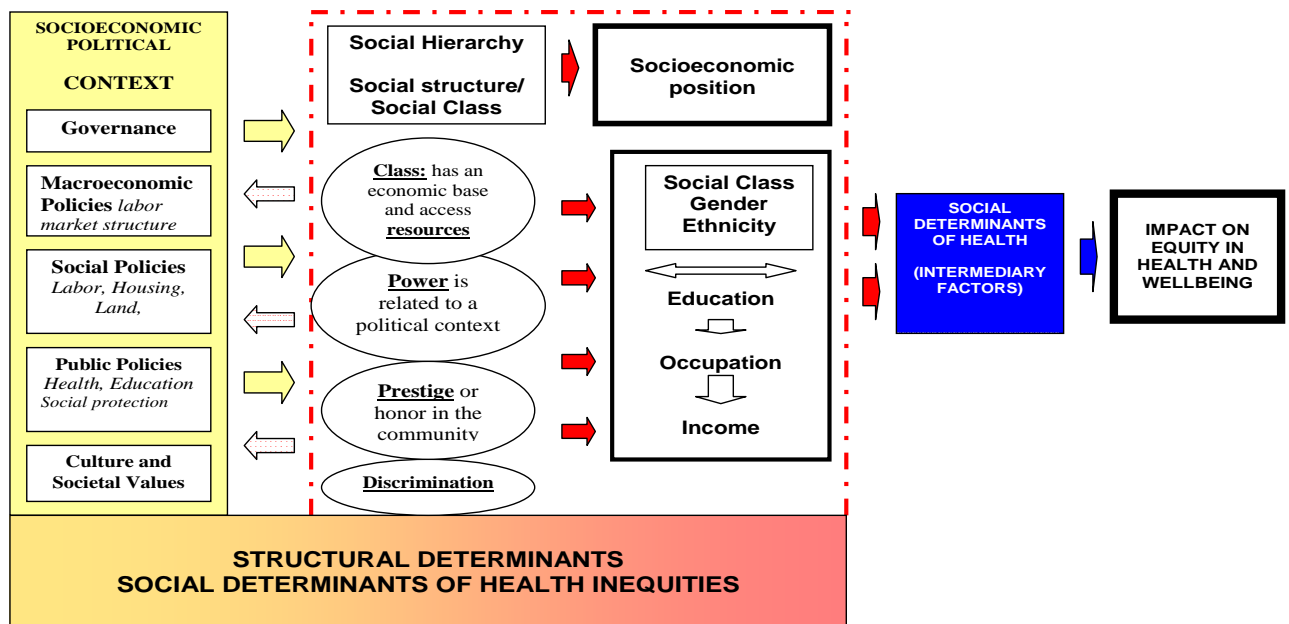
SOCIOECONOMIC POLITICAL

CONTEXT

Governance

Macroeconomic Policies labor market structure

Social Policies Labor, Housing, Land,

Public Policies Health, Education Social protection

Culture and Societal Values

Social Hierarchy

Social structure/ Social Class

Socioeconomic position

Class: has an economic base and access resources

Power is related to a political context

Prestige or honor in the community

Discrimination

Social Class Gender Ethnicity

Education

Occupation

Income

SOCIAL DETERMINANTS OF HEALTH

(INTERMEDIARY FACTORS)

IMPACT ON EQUITY IN HEALTH AND WELLBEING

STRUCTURAL DETERMINANTS
SOCIAL DETERMINANTS OF HEALTH INEQUITIES